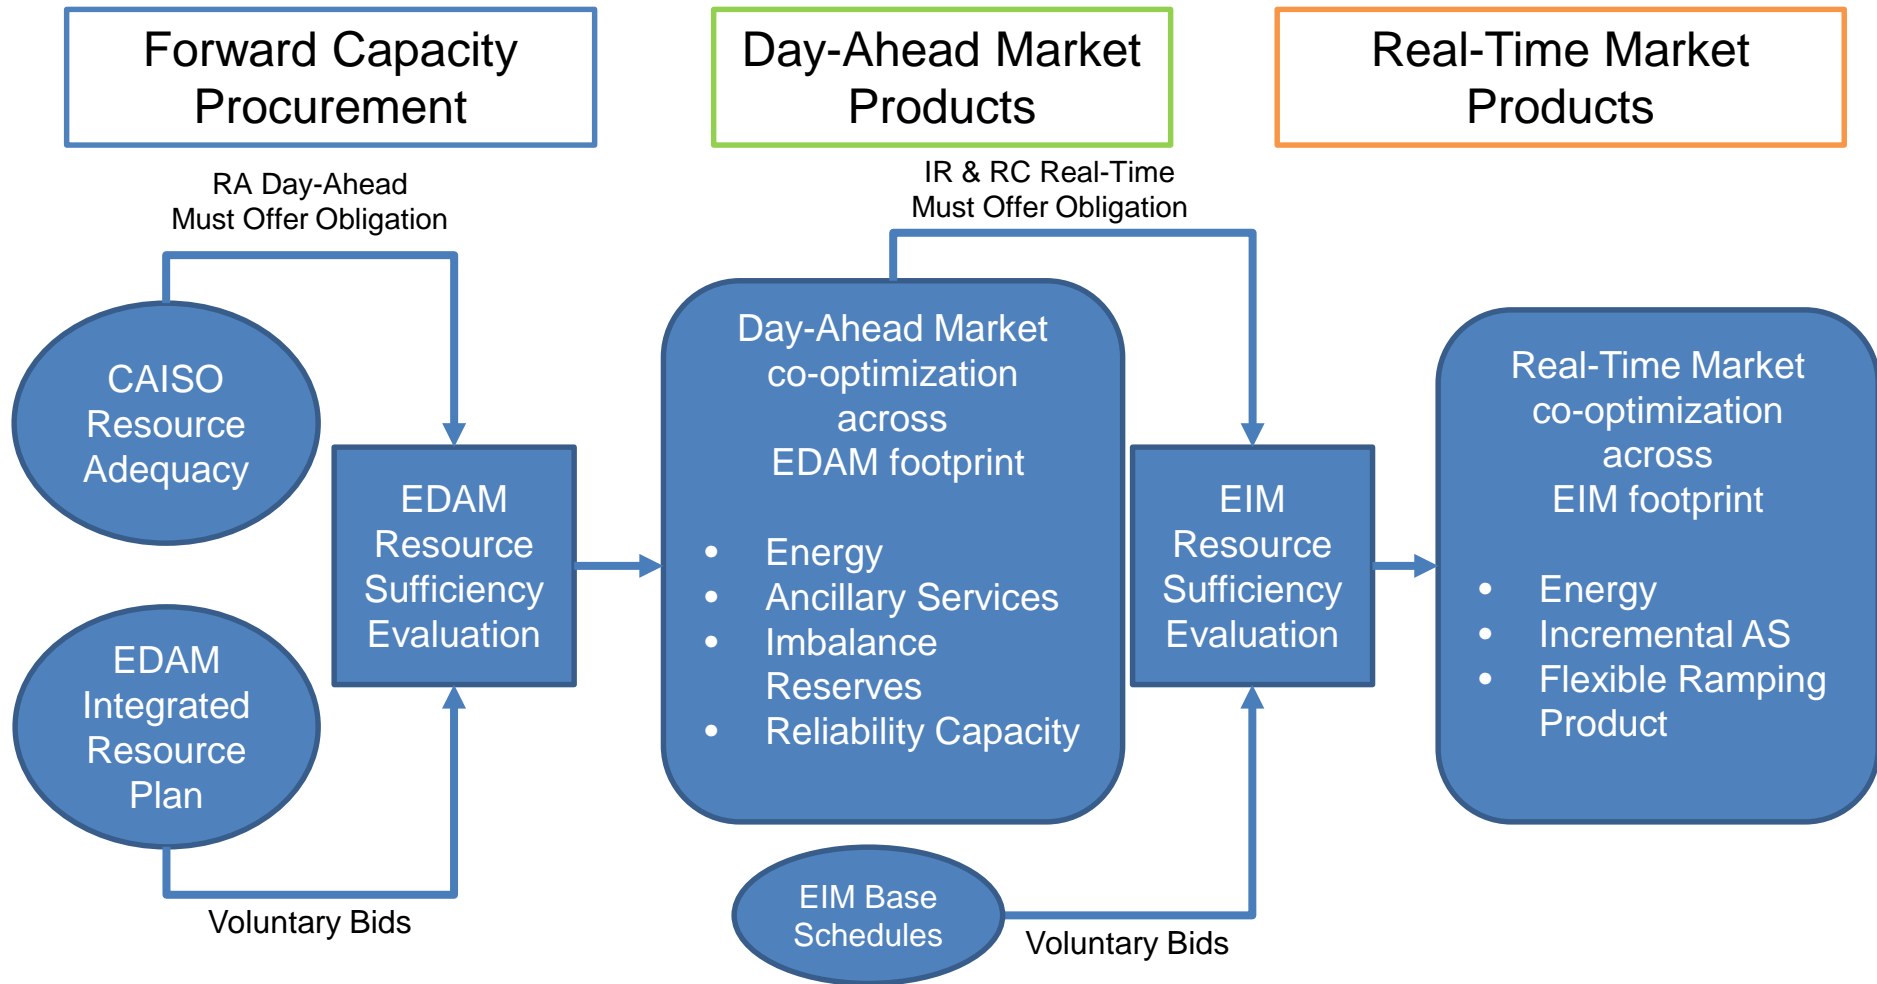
Forward Capacity Procurement

Day-Ahead Market Products

Real-Time Market Products

RA Day-Ahead Must Offer Obligation

IR & RC Real-Time Must Offer Obligation

CAISO Resource Adequacy

EDAM Integrated Resource Plan

EDAM Resource Sufficiency Evaluation

Day-Ahead Market co-optimization across EDAM footprint

- Energy
- Ancillary Services
- Imbalance Reserves
- Reliability Capacity

EIM Resource Sufficiency Evaluation

Real-Time Market co-optimization across EIM footprint

- Energy
- Incremental AS
- Flexible Ramping Product

Voluntary Bids

EIM Base Schedules

Voluntary Bids